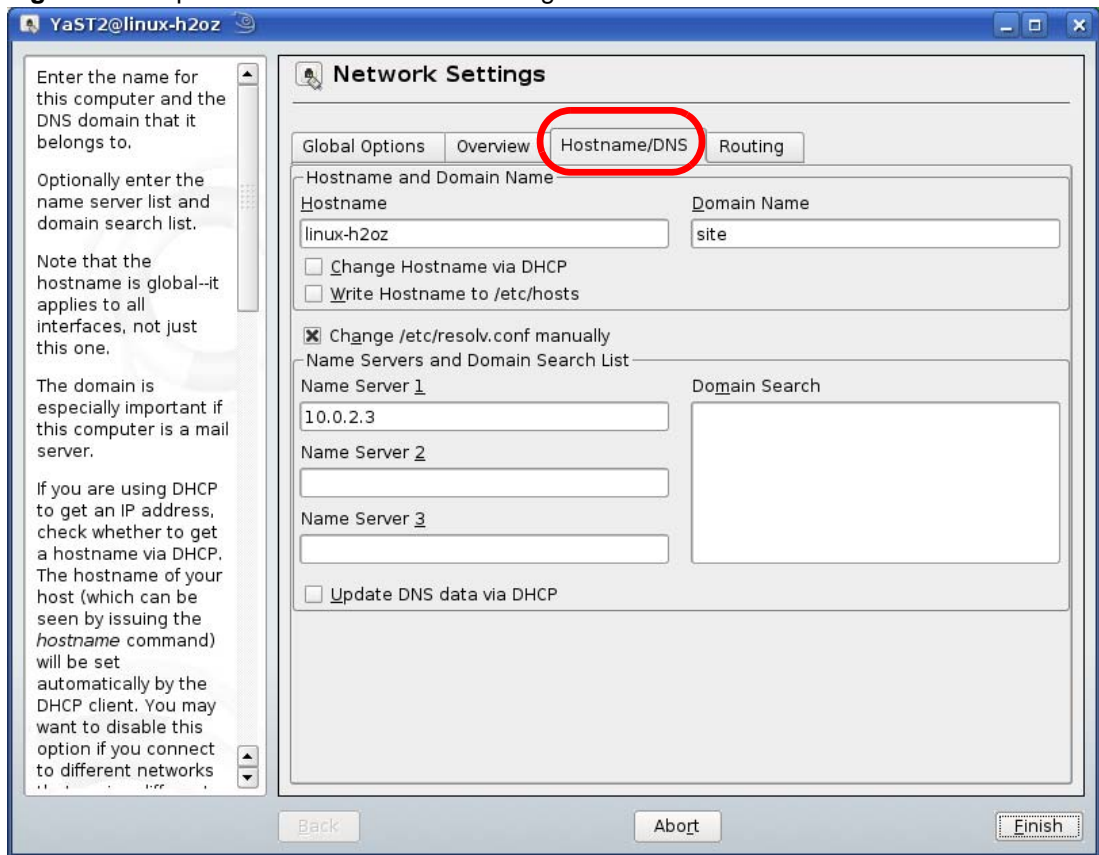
YaST2@linux-h2oz

Enter the name for this computer and the DNS domain that it belongs to.

Optionally enter the name server list and domain search list.

Note that the hostname is global--it applies to all interfaces, not just this one.

The domain is especially important if this computer is a mail server.

If you are using DHCP to get an IP address, check whether to get a hostname via DHCP. The hostname of your host (which can be seen by issuing the *hostname* command) will be set automatically by the DHCP client. You may want to disable this option if you connect to different networks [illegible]

Network Settings

Global Options | Overview | Hostname/DNS | Routing

Hostname and Domain Name
Hostname
linux-h2oz
Domain Name
site
Change Hostname via DHCP
Write Hostname to /etc/hosts

Change /etc/resolv.conf manually
Name Servers and Domain Search List
Name Server 1
10.0.2.3
Name Server 2
Name Server 3
Domain Search
Update DNS data via DHCP

Back
Abort
Finish